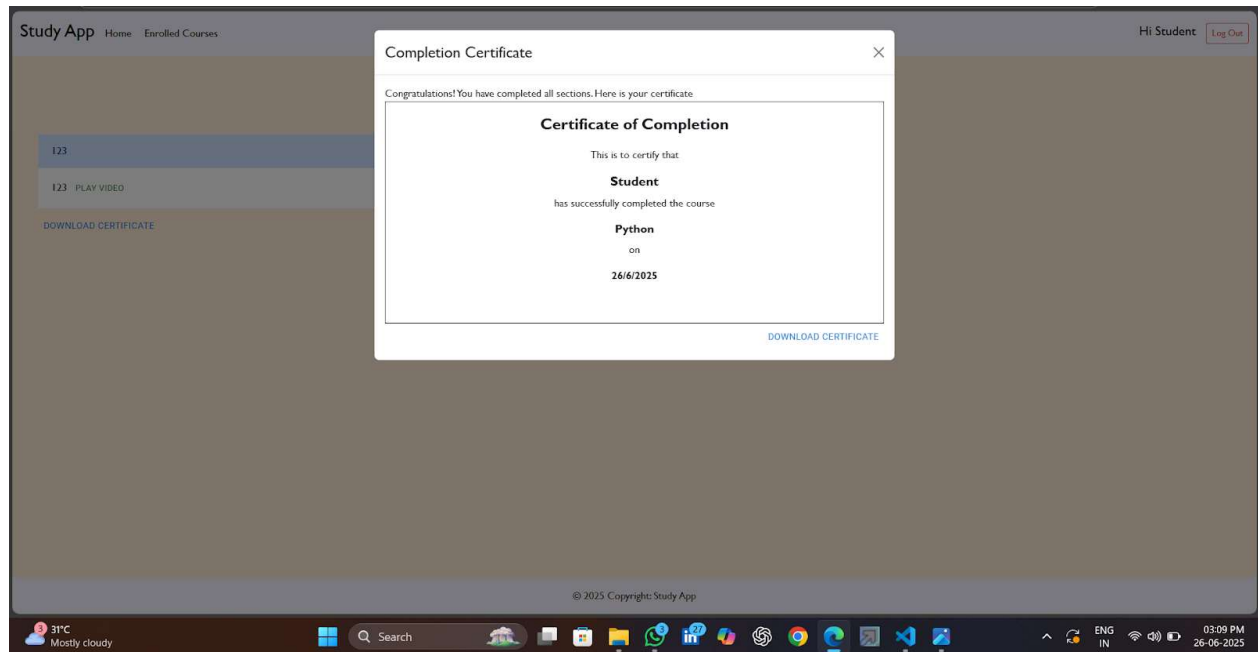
Study App Home Enrolled Courses

Hi Student Log Out

123

123 PLAY VIDEO

DOWNLOAD CERTIFICATE

Completion Certificate ×

Congratulations! You have completed all sections. Here is your certificate

Certificate of Completion

This is to certify that

Student

has successfully completed the course

Python

on

26/6/2025

DOWNLOAD CERTIFICATE

© 2025 Copyright: Study App

3 31°C
Mostly cloudy

Search

3

27

ENG
IN

03:09 PM
26-06-2025